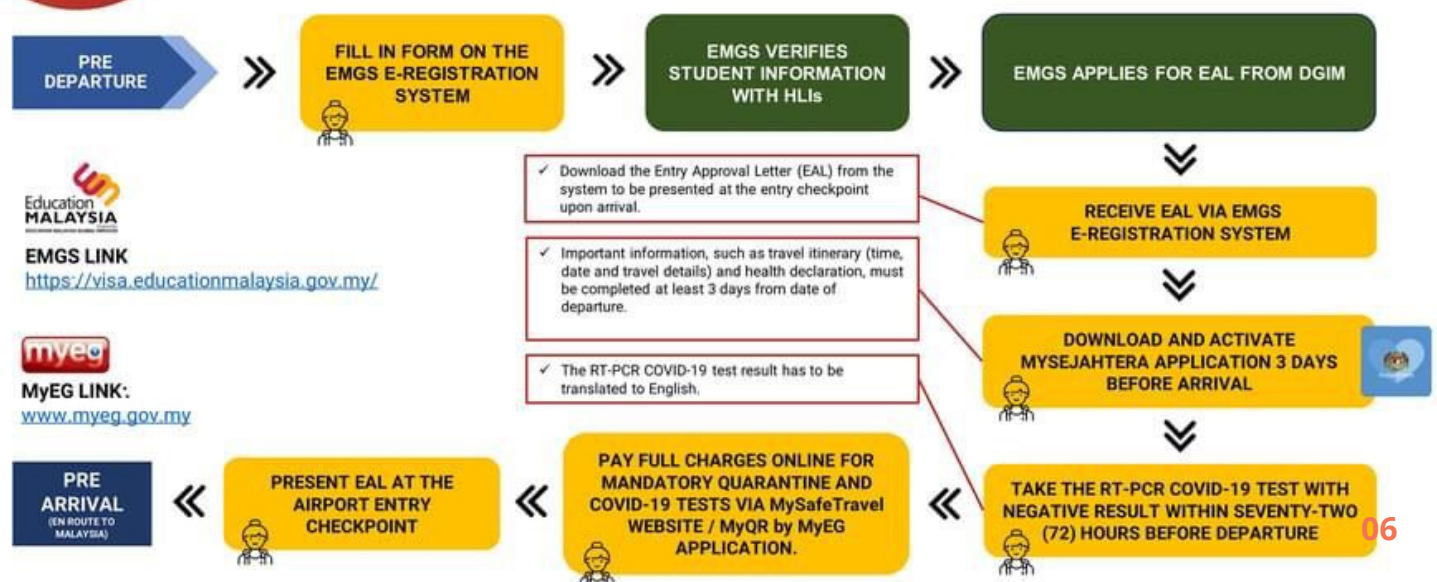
PRE DEPARTURE

FILL IN FORM ON THE EMGS E-REGISTRATION SYSTEM

EMGS VERIFIES STUDENT INFORMATION WITH HLIs

EMGS APPLIES FOR EAL FROM DGIM

✓ Download the Entry Approval Letter (EAL) from the system to be presented at the entry checkpoint upon arrival.

RECEIVE EAL VIA EMGS E-REGISTRATION SYSTEM

Education MALAYSIA

EMGS LINK
https://visa.educationmalaysia.gov.my/

✓ Important information, such as travel itinerary (time, date and travel details) and health declaration, must be completed at least 3 days from date of departure.

DOWNLOAD AND ACTIVATE MYSEJAHTERA APPLICATION 3 DAYS BEFORE ARRIVAL

myeg

MyEG LINK:
www.myeg.gov.my

✓ The RT-PCR COVID-19 test result has to be translated to English.

TAKE THE RT-PCR COVID-19 TEST WITH NEGATIVE RESULT WITHIN SEVENTY-TWO (72) HOURS BEFORE DEPARTURE

PAY FULL CHARGES ONLINE FOR MANDATORY QUARANTINE AND COVID-19 TESTS VIA MySafeTravel WEBSITE / MyQR by MyEG APPLICATION.

PRESENT EAL AT THE AIRPORT ENTRY CHECKPOINT

PRE ARRIVAL (EN ROUTE TO MALAYSIA)

06